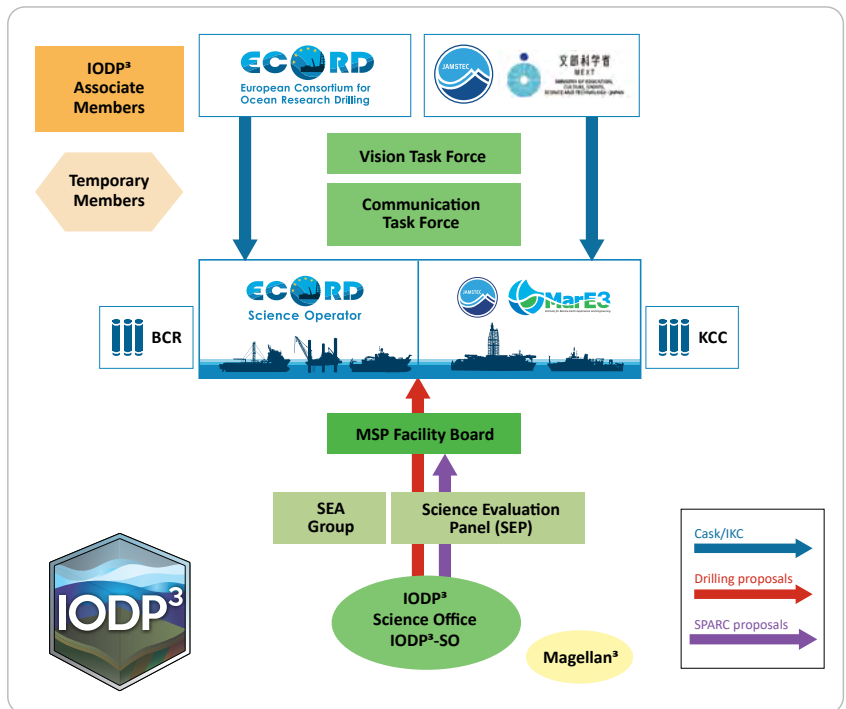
IODP³ Associate Members

ECORD
European Consortium for Ocean Research Drilling

JAMSTEC

文部科学省
MEXT
MINISTRY OF EDUCATION, CULTURE, SPORTS, SCIENCE AND TECHNOLOGY-JAPAN

Temporary Members

Vision Task Force

Communication Task Force

ECORD
Science Operator

JAMSTEC

MarE3

BCR

KCC

MSP Facility Board

SEA Group

Science Evaluation Panel (SEP)

IODP³ Science Office IODP³-SO

Magellan³

IODP³

Cask/IKC

Drilling proposals

SPARC proposals